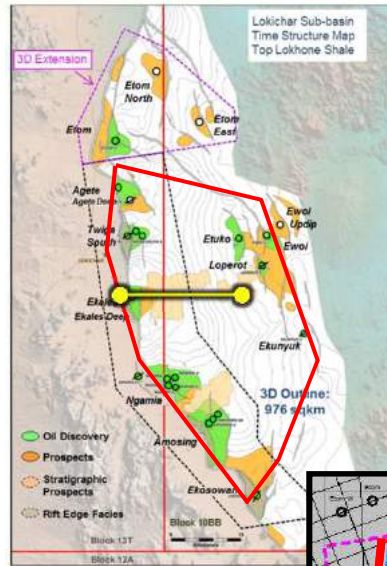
Lokichar Sub-basin
Time Structure Map
Top Lokhone Shale

3D Extension

Etom North

Etom

Etom East

Agete
Agete Deep

Twiga South

Etuko

Ewoi
Upcip

Ewoi

Loperot

Ekales
Ekales Deep

Ekunyuk

3D Outline:
976 sqkm

Ngamia

Amosing

Ekosowan

Oil Discovery
Prospects
Stratigraphic Prospects
Rift Edge Facies

Block 10BB
Block 13T
Block 12A